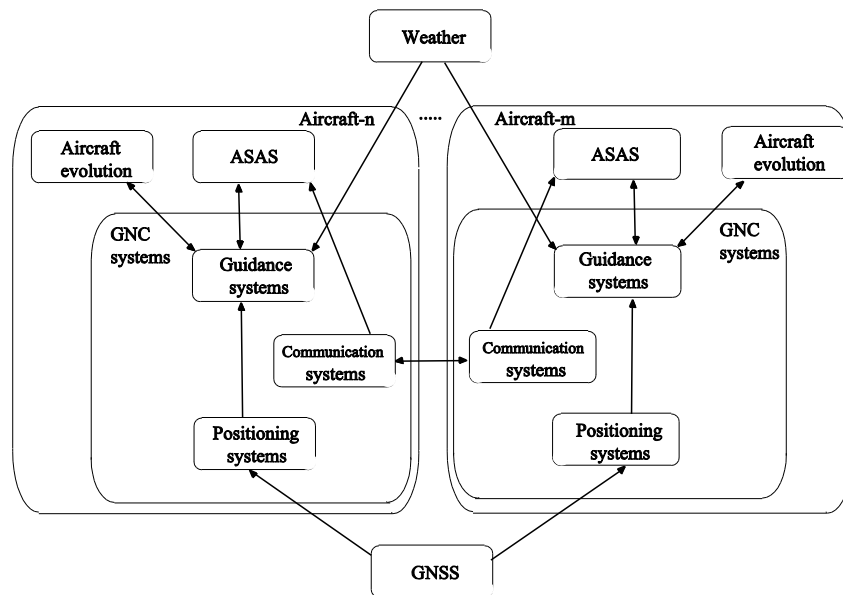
Weather

Aircraft-n

·····

Aircraft-m

Aircraft evolution

ASAS

GNC systems

Guidance systems

Communication systems

Positioning systems

ASAS

Aircraft evolution

GNC systems

Guidance systems

Communication systems

Positioning systems

GNSS